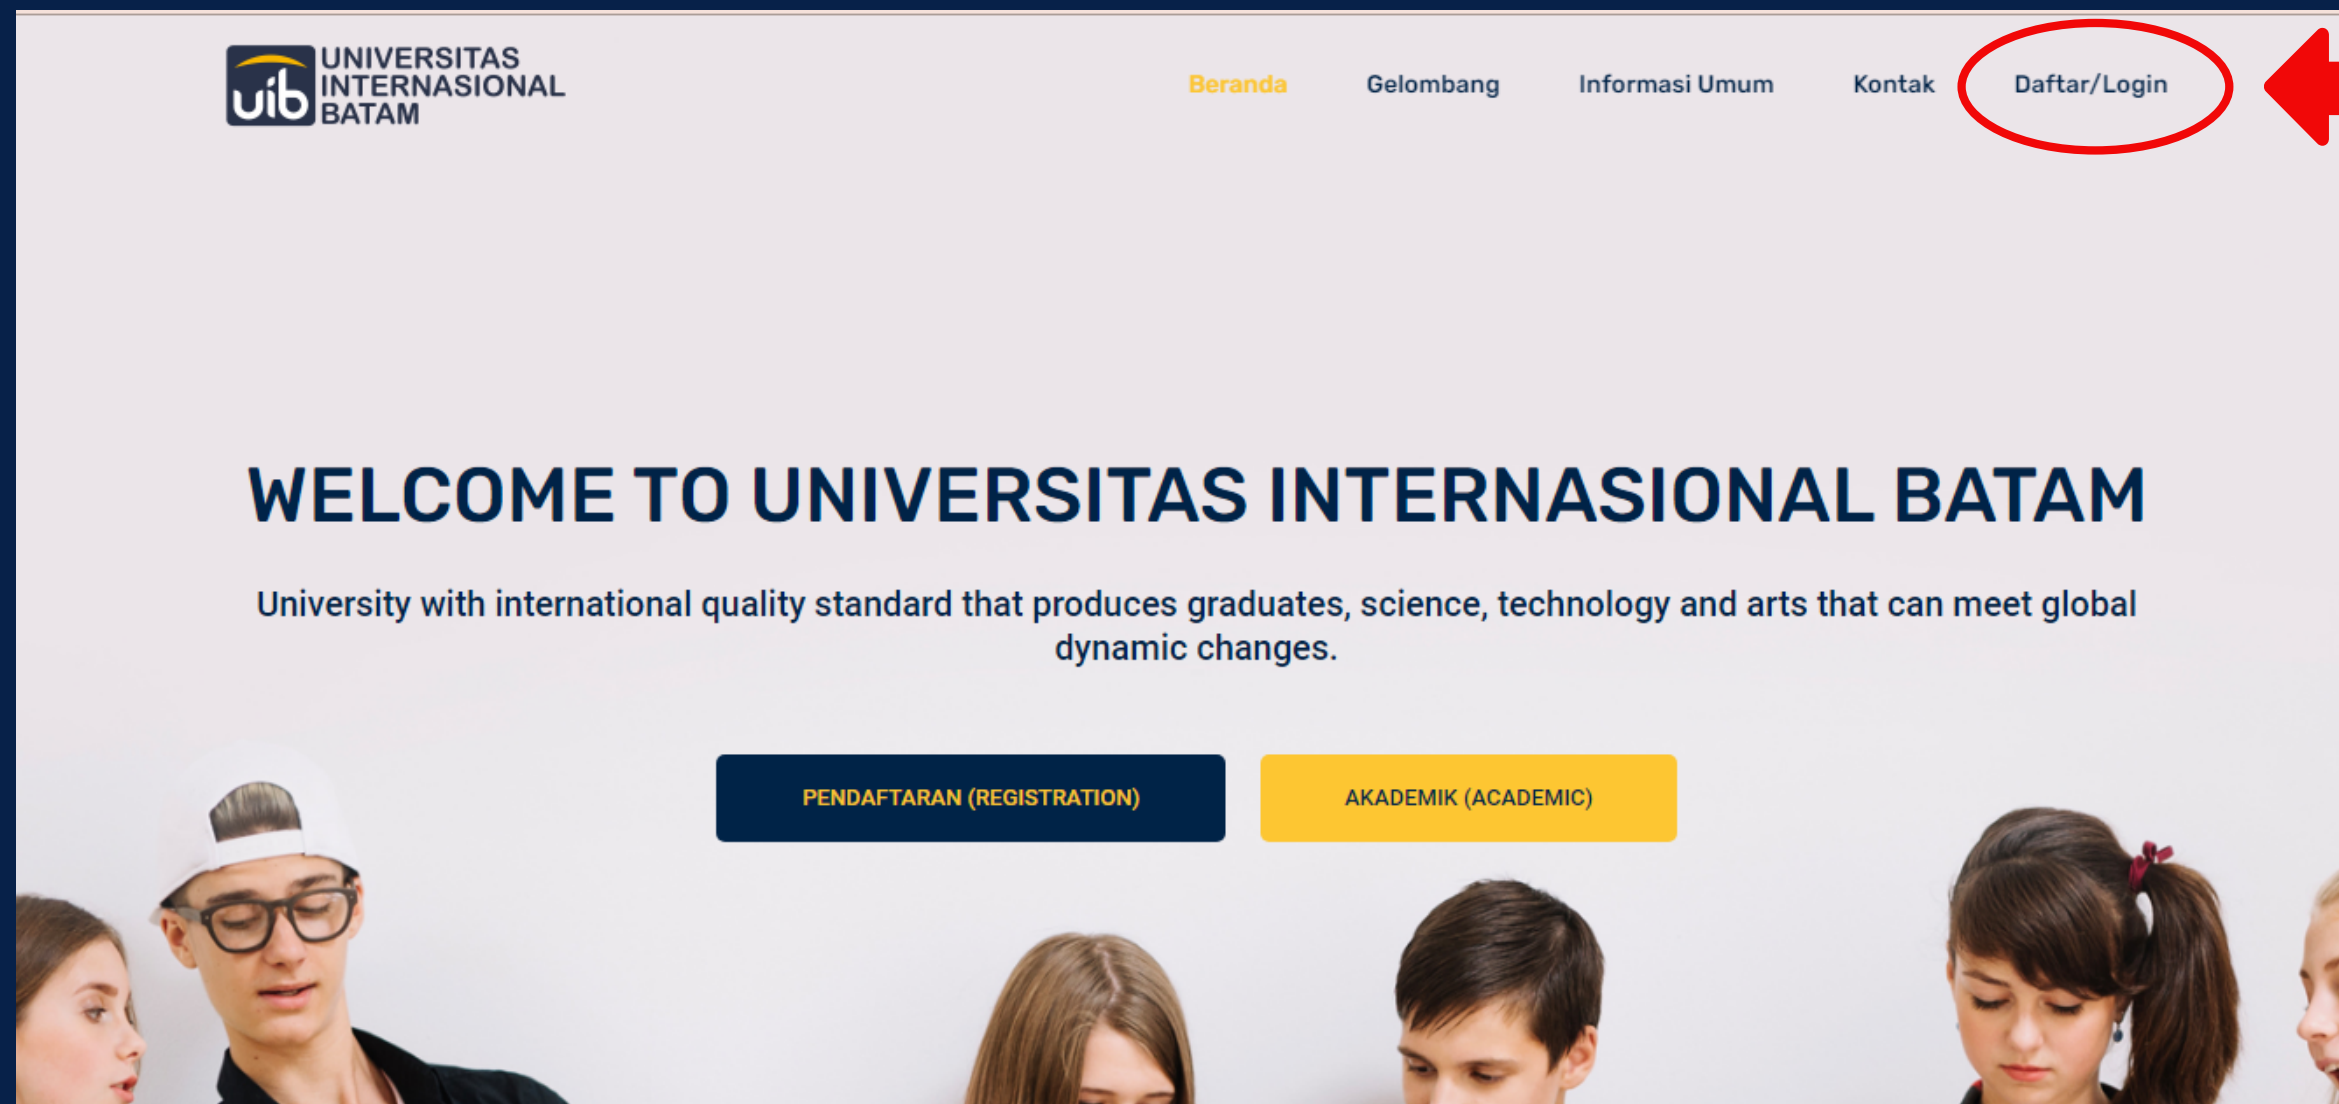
uib UNIVERSITAS INTERNASIONAL BATAM

Beranda Gelombang Informasi Umum Kontak Daftar/Login

WELCOME TO UNIVERSITAS INTERNASIONAL BATAM

University with international quality standard that produces graduates, science, technology and arts that can meet global dynamic changes.

PENDAFTARAN (REGISTRATION)

AKADEMIK (ACADEMIC)